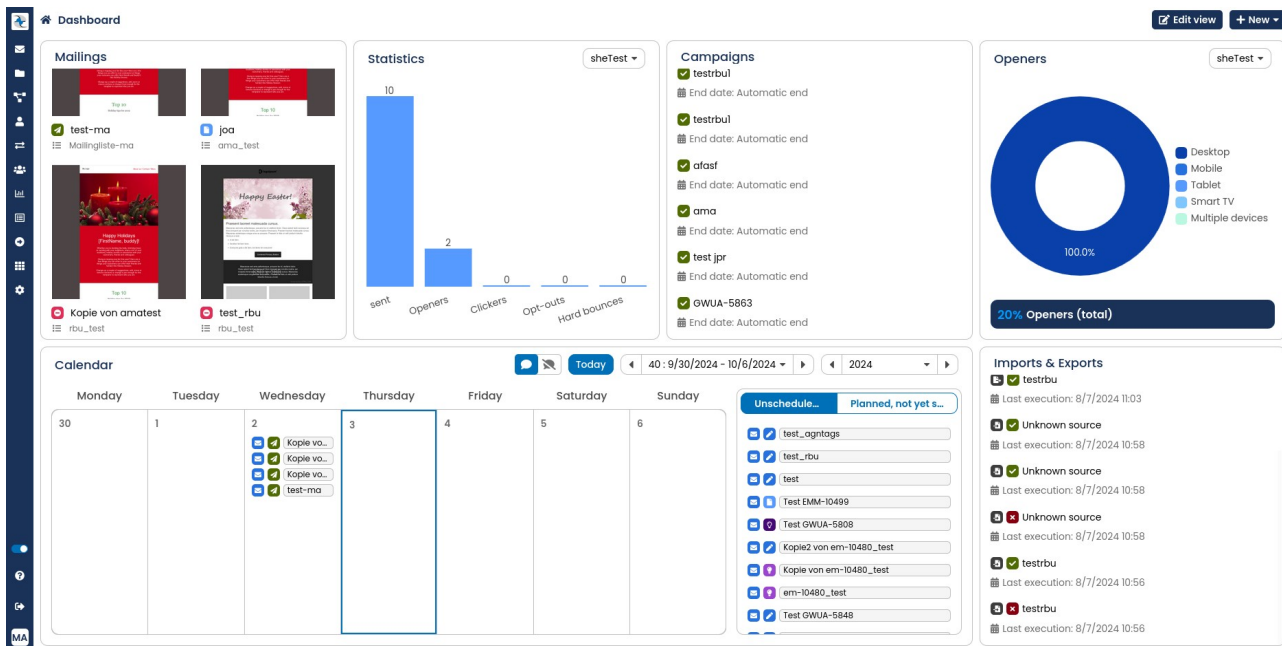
Dashboard

Edit view
+ New

Mailings

Top 10

Top 10

test-ma
Mailingliste-ma

joa
ama_test

Happy Holidays {FirstName, buddy}

Top 10

Happy Easter!

Kopie von amatest
rbu_test

test_rbu
rbu_test

Statistics
sheTest

| | |
|---|---|
| sent | 10 |
| Openers | 2 |
| Clickers | 0 |
| Opt-outs | 0 |
| Hard bounces | 0 |

Campaigns
testrbu1
End date: Automatic end
testrbu1
End date: Automatic end
afasf
End date: Automatic end
ama
End date: Automatic end
test jpr
End date: Automatic end
GWUA-5863
End date: Automatic end

Openers
sheTest

Desktop
Mobile
Tablet
Smart TV
Multiple devices

100.0%

20% Openers (total)

Calendar
Today
40 : 9/30/2024 - 10/6/2024
2024

| Monday | Tuesday | Wednesday | Thursday | Friday | Saturday | Sunday |
|---|---|---|---|---|---|---|
| 30 | 1 | 2 Kopie vo... Kopie vo... Kopie vo... test-ma | 3 | 4 | 5 | 6 |

Unschedule...
Planned, not yet s...

test_agntags
test_rbu
test
Test EMM-10499
Test GWUA-5808
Kopie2 von em-10480_test
Kopie von em-10480_test
em-10480_test
Test GWUA-5848

Imports & Exports
testrbu
Last execution: 8/7/2024 11:03
Unknown source
Last execution: 8/7/2024 10:58
Unknown source
Last execution: 8/7/2024 10:58
Unknown source
Last execution: 8/7/2024 10:58
testrbu
Last execution: 8/7/2024 10:56
testrbu
Last execution: 8/7/2024 10:56

MA